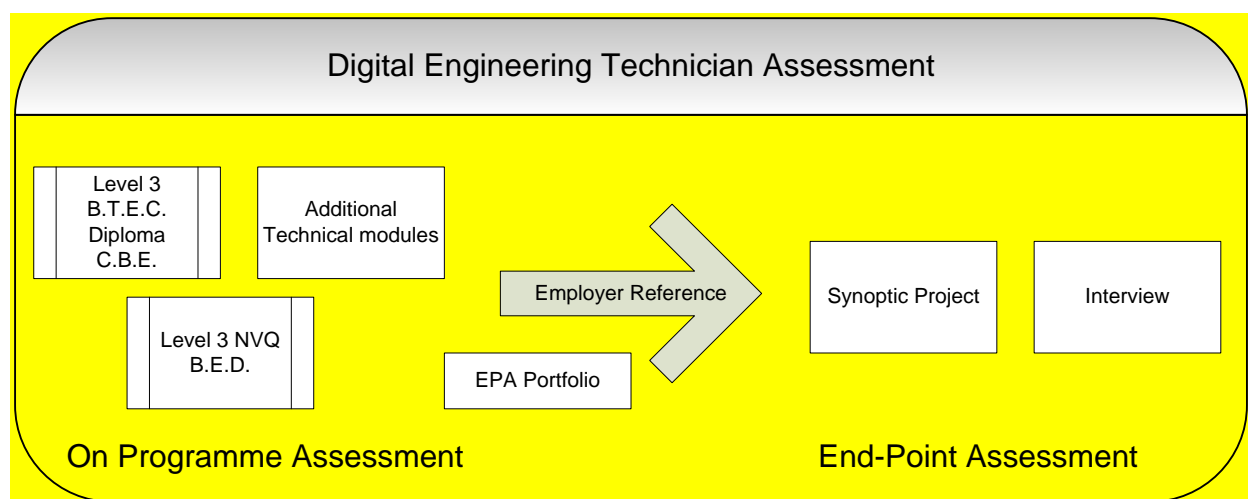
Digital Engineering Technician Assessment

Level 3
B.T.E.C.
Diploma
C.B.E.

Additional Technical modules

Level 3 NVQ
B.E.D.

Employer Reference

EPA Portfolio

Synoptic Project

Interview

On Programme Assessment

End-Point Assessment